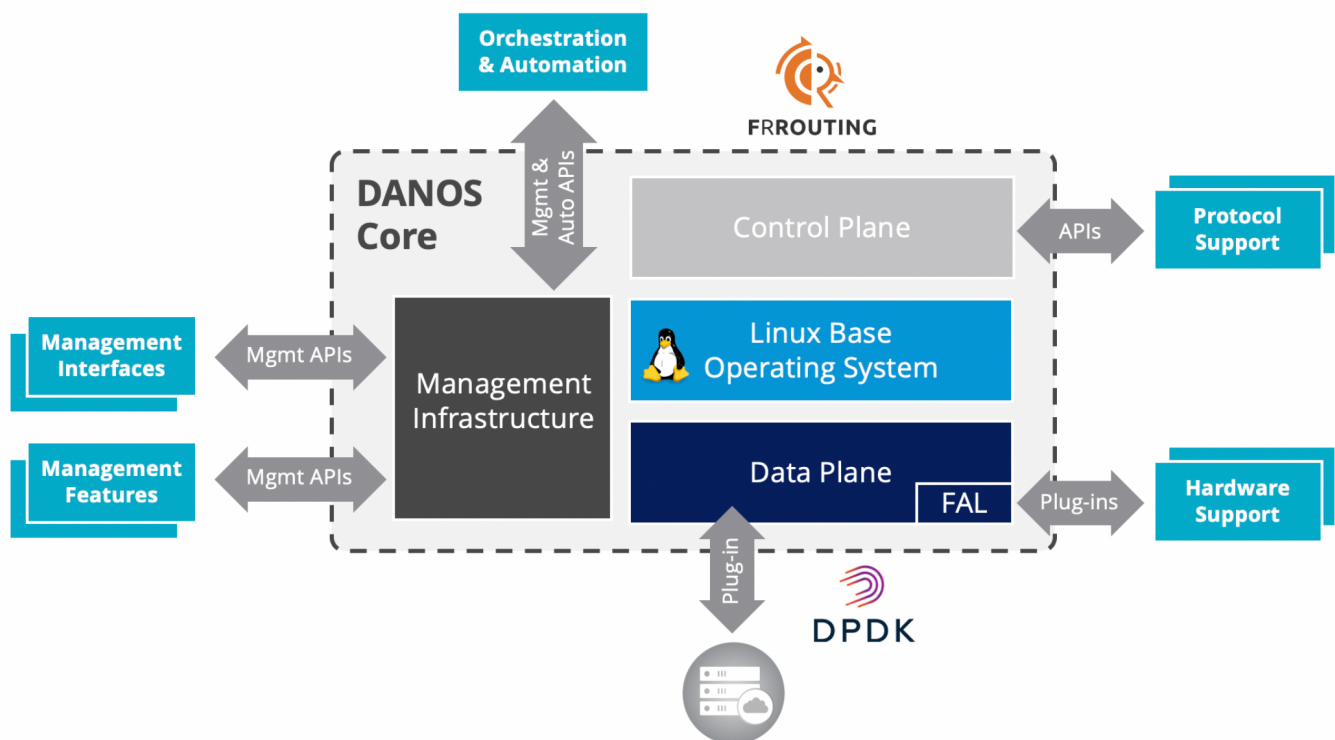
Orchestration & Automation

FRROUTING

DANOS Core

Mgmt & Auto APIs

Control Plane

APIs

Protocol Support

Management Interfaces

Mgmt APIs

Management Infrastructure

Linux Base Operating System

Management Features

Mgmt APIs

Data Plane

FAL

Plug-ins

Hardware Support

Plug-in

DPDK